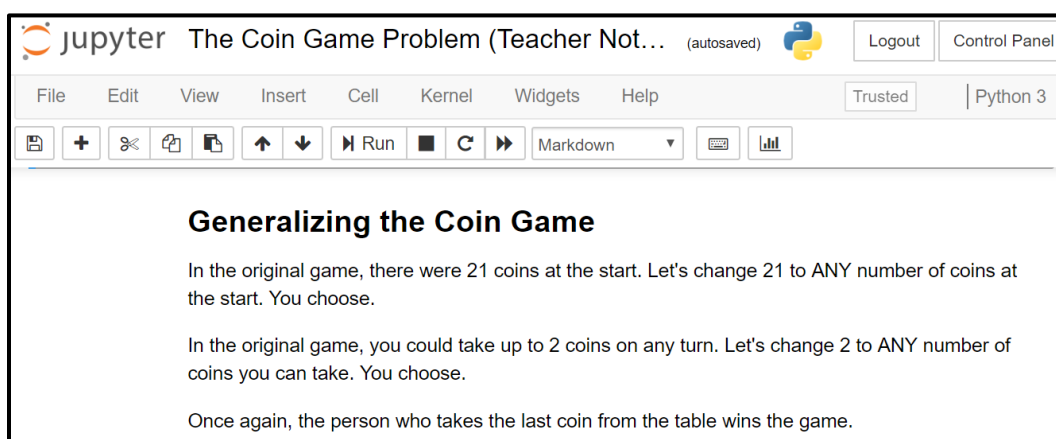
jupyter The Coin Game Problem (Teacher Not… (autosaved)

Logout Control Panel

File Edit View Insert Cell Kernel Widgets Help

Trusted Python 3

Run Markdown

Generalizing the Coin Game

In the original game, there were 21 coins at the start. Let's change 21 to ANY number of coins at the start. You choose.

In the original game, you could take up to 2 coins on any turn. Let's change 2 to ANY number of coins you can take. You choose.

Once again, the person who takes the last coin from the table wins the game.